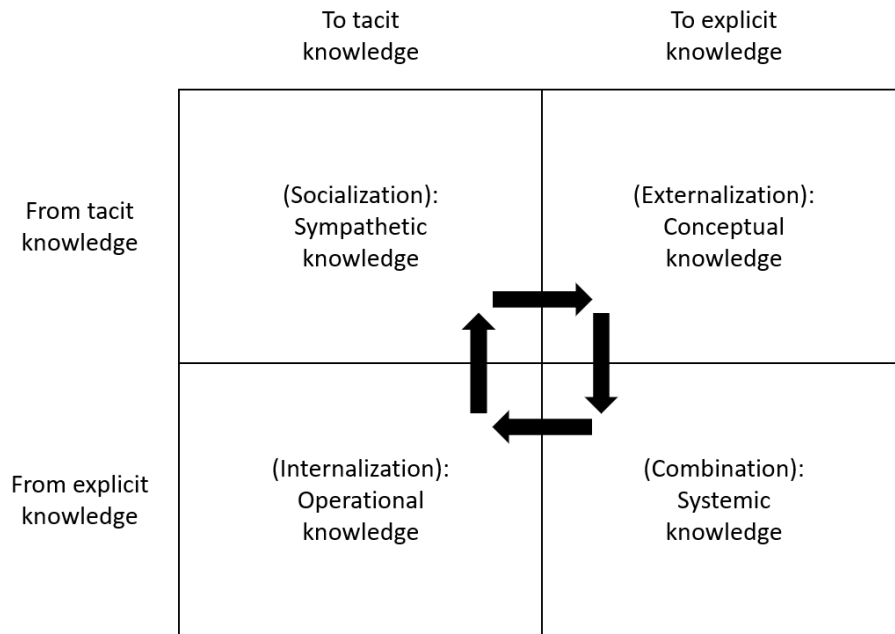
|  | To tacit knowledge | To explicit knowledge |
|---|---|---|
| From tacit knowledge | (Socialization): Sympathetic knowledge | (Externalization): Conceptual knowledge |
| From explicit knowledge | (Internalization): Operational knowledge | (Combination): Systemic knowledge |